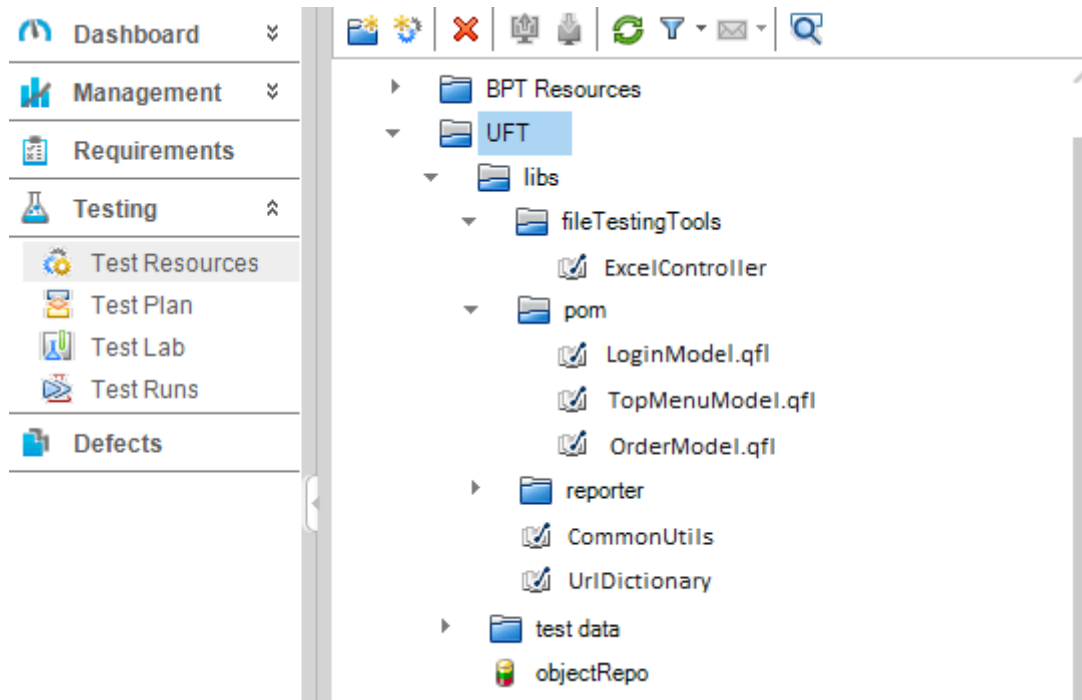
Dashboard
Management
Requirements
Testing
Test Resources
Test Plan
Test Lab
Test Runs
Defects

BPT Resources
UFT
libs
fileTestingTools
ExcelController
pom
LoginModel.qfl
TopMenuModel.qfl
OrderModel.qfl
reporter
CommonUtils
UrlDictionary
test data
objectRepo